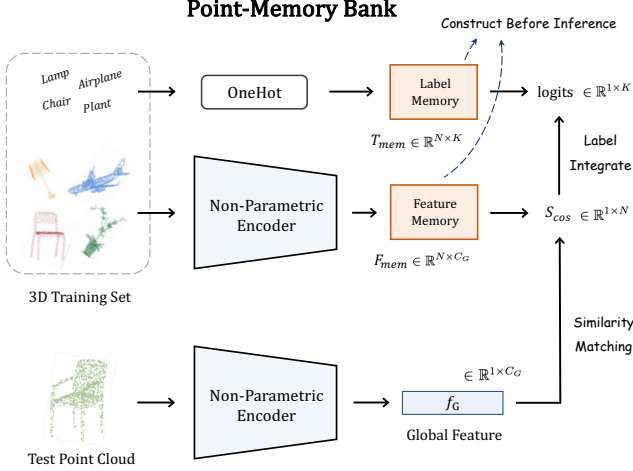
Point-Memory Bank

Construct Before Inference

Lamp
Airplane
Chair
Plant

OneHot

Label Memory

logits $\in \mathbb{R}^{1\times K}$

$T_{mem} \in \mathbb{R}^{N\times K}$

Label Integrate

Non-Parametric Encoder

Feature Memory

$S_{cos} \in \mathbb{R}^{1\times N}$

$F_{mem} \in \mathbb{R}^{N\times C_G}$

3D Training Set

Similarity Matching

$\in \mathbb{R}^{1\times C_G}$

Non-Parametric Encoder

$f_G$

Global Feature

Test Point Cloud